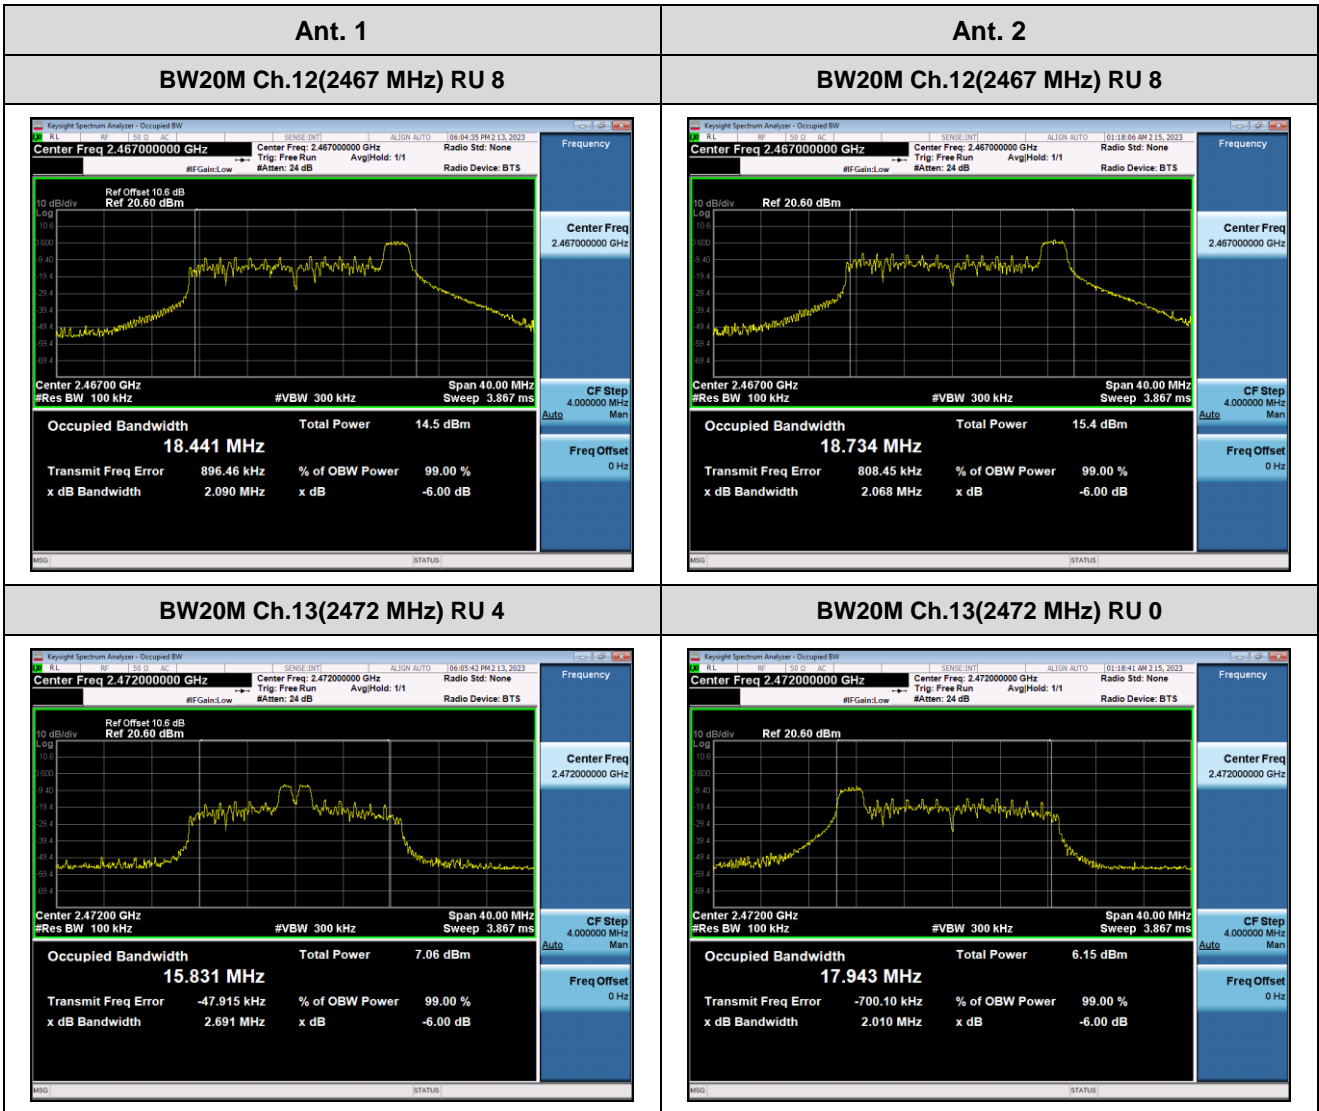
| Ant. 1 | Ant. 2 |
|---|---|
| BW20M Ch.12(2467 MHz) RU 8 | BW20M Ch.12(2467 MHz) RU 8 |
| Keysight Spectrum Analyzer - Occupied BW<br>RL RF 50 Ω AC SENSE:INT ALIGN AUTO 06:04:35 PM 2 13, 2023<br>Center Freq 2.467000000 GHz Center Freq: 2.467000000 GHz Trig: Free Run Avg\|Hold: 1/1 #IFGain:Low #Atten: 24 dB Radio Std: None Radio Device: BTS<br>Frequency<br>Ref Offset 10.6 dB<br>10 dB/div Ref 20.60 dBm<br>Log<br>10.6 0.600 -9.40 -19.4 -29.4 -39.4 -49.4 -59.4 -69.4<br>Center 2.46700 GHz Span 40.00 MHz<br>#Res BW 100 kHz #VBW 300 kHz Sweep 3.867 ms<br>Center Freq 2.467000000 GHz<br>CF Step 4.000000 MHz Auto Man<br>Freq Offset 0 Hz<br>Occupied Bandwidth 18.441 MHz<br>Total Power 14.5 dBm<br>Transmit Freq Error 896.46 kHz<br>% of OBW Power 99.00 %<br>x dB Bandwidth 2.090 MHz<br>x dB -6.00 dB<br>MSG STATUS | Keysight Spectrum Analyzer - Occupied BW<br>RL RF 50 Ω AC SENSE:INT ALIGN AUTO 01:18:06 AM 2 15, 2023<br>Center Freq 2.467000000 GHz Center Freq: 2.467000000 GHz Trig: Free Run Avg\|Hold: 1/1 #IFGain:Low #Atten: 24 dB Radio Std: None Radio Device: BTS<br>Frequency<br>10 dB/div Ref 20.60 dBm<br>Log<br>10.6 0.600 -9.40 -19.4 -29.4 -39.4 -49.4 -59.4 -69.4<br>Center 2.46700 GHz Span 40.00 MHz<br>#Res BW 100 kHz #VBW 300 kHz Sweep 3.867 ms<br>Center Freq 2.467000000 GHz<br>CF Step 4.000000 MHz Auto Man<br>Freq Offset 0 Hz<br>Occupied Bandwidth 18.734 MHz<br>Total Power 15.4 dBm<br>Transmit Freq Error 808.45 kHz<br>% of OBW Power 99.00 %<br>x dB Bandwidth 2.068 MHz<br>x dB -6.00 dB<br>MSG STATUS |
| BW20M Ch.13(2472 MHz) RU 4 | BW20M Ch.13(2472 MHz) RU 0 |
| Keysight Spectrum Analyzer - Occupied BW<br>RL RF 50 Ω AC SENSE:INT ALIGN AUTO 06:05:42 PM 2 13, 2023<br>Center Freq 2.472000000 GHz Center Freq: 2.472000000 GHz Trig: Free Run Avg\|Hold: 1/1 #IFGain:Low #Atten: 24 dB Radio Std: None Radio Device: BTS<br>Frequency<br>Ref Offset 10.6 dB<br>10 dB/div Ref 20.60 dBm<br>Log<br>10.6 0.600 -9.40 -19.4 -29.4 -39.4 -49.4 -59.4 -69.4<br>Center 2.47200 GHz Span 40.00 MHz<br>#Res BW 100 kHz #VBW 300 kHz Sweep 3.867 ms<br>Center Freq 2.472000000 GHz<br>CF Step 4.000000 MHz Auto Man<br>Freq Offset 0 Hz<br>Occupied Bandwidth 15.831 MHz<br>Total Power 7.06 dBm<br>Transmit Freq Error -47.915 kHz<br>% of OBW Power 99.00 %<br>x dB Bandwidth 2.691 MHz<br>x dB -6.00 dB<br>MSG STATUS | Keysight Spectrum Analyzer - Occupied BW<br>RL RF 50 Ω AC SENSE:INT ALIGN AUTO 01:18:41 AM 2 15, 2023<br>Center Freq 2.472000000 GHz Center Freq: 2.472000000 GHz Trig: Free Run Avg\|Hold: 1/1 #IFGain:Low #Atten: 24 dB Radio Std: None Radio Device: BTS<br>Frequency<br>10 dB/div Ref 20.60 dBm<br>Log<br>10.6 0.600 -9.40 -19.4 -29.4 -39.4 -49.4 -59.4 -69.4<br>Center 2.47200 GHz Span 40.00 MHz<br>#Res BW 100 kHz #VBW 300 kHz Sweep 3.867 ms<br>Center Freq 2.472000000 GHz<br>CF Step 4.000000 MHz Auto Man<br>Freq Offset 0 Hz<br>Occupied Bandwidth 17.943 MHz<br>Total Power 6.15 dBm<br>Transmit Freq Error -700.10 kHz<br>% of OBW Power 99.00 %<br>x dB Bandwidth 2.010 MHz<br>x dB -6.00 dB<br>MSG STATUS |